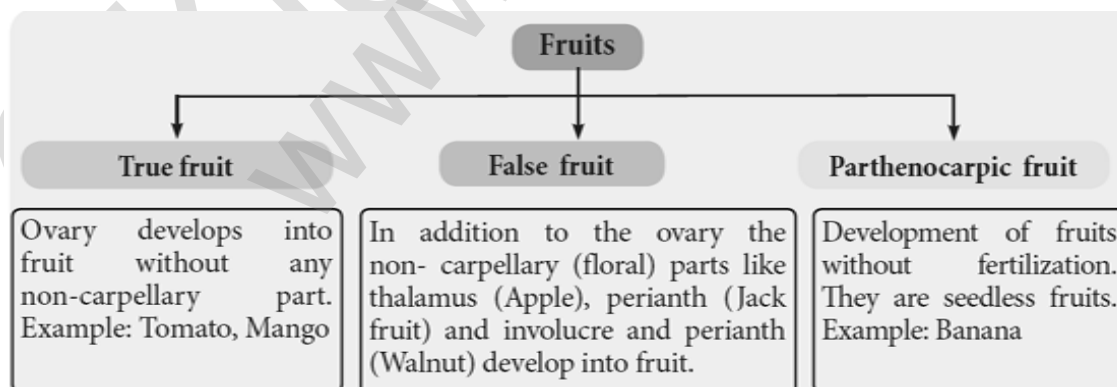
Fruits

True fruit

Ovary develops into fruit without any non-carpellary part. Example: Tomato, Mango

False fruit

In addition to the ovary the non- carpellary (floral) parts like thalamus (Apple), perianth (Jack fruit) and involucre and perianth (Walnut) develop into fruit.

Parthenocarpic fruit

Development of fruits without fertilization. They are seedless fruits. Example: Banana